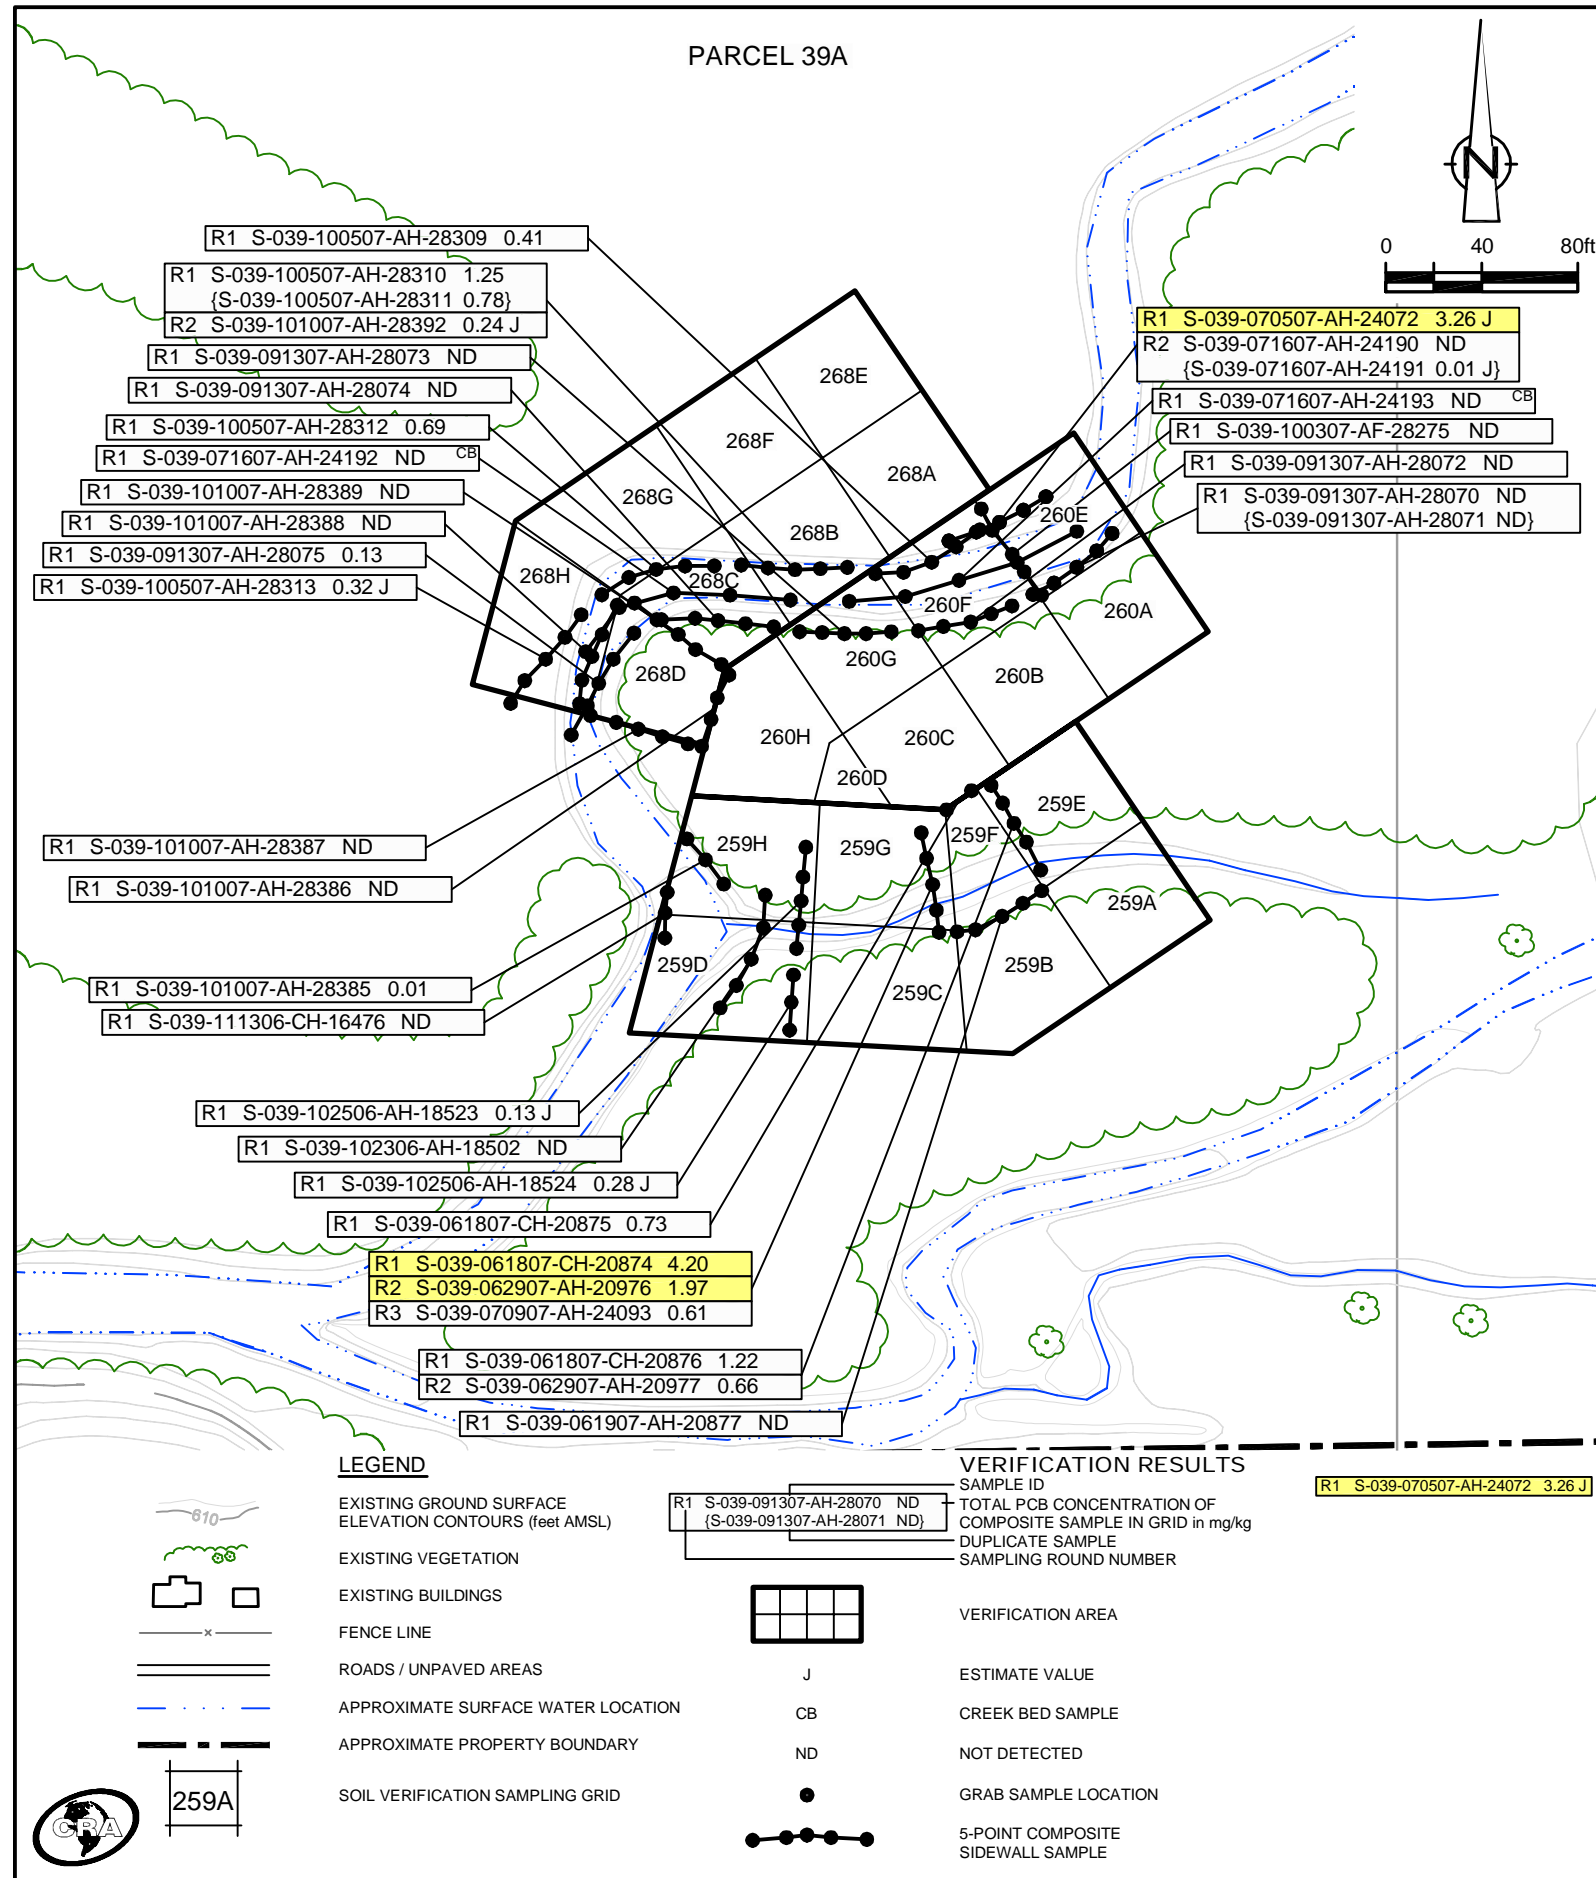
PARCEL 39A

N

0 40 80ft

R1 S-039-100507-AH-28309 0.41
R1 S-039-100507-AH-28310 1.25
{S-039-100507-AH-28311 0.78}
R2 S-039-101007-AH-28392 0.24 J
R1 S-039-091307-AH-28073 ND
R1 S-039-091307-AH-28074 ND
R1 S-039-100507-AH-28312 0.69
R1 S-039-071607-AH-24192 ND CB
R1 S-039-101007-AH-28389 ND
R1 S-039-101007-AH-28388 ND
R1 S-039-091307-AH-28075 0.13
R1 S-039-100507-AH-28313 0.32 J

R1 S-039-070507-AH-24072 3.26 J
R2 S-039-071607-AH-24190 ND
{S-039-071607-AH-24191 0.01 J}
R1 S-039-071607-AH-24193 ND CB
R1 S-039-100307-AF-28275 ND
R1 S-039-091307-AH-28072 ND
R1 S-039-091307-AH-28070 ND
{S-039-091307-AH-28071 ND}

268E
268F
268A
268G
268B
268H
268C
260E
260F
260A
268D
260G
260B
260H
260C
260D
259E
259H
259G
259F
259A
259D
259B
259C

R1 S-039-101007-AH-28387 ND
R1 S-039-101007-AH-28386 ND
R1 S-039-101007-AH-28385 0.01
R1 S-039-111306-CH-16476 ND
R1 S-039-102506-AH-18523 0.13 J
R1 S-039-102306-AH-18502 ND
R1 S-039-102506-AH-18524 0.28 J
R1 S-039-061807-CH-20875 0.73
R1 S-039-061807-CH-20874 4.20
R2 S-039-062907-AH-20976 1.97
R3 S-039-070907-AH-24093 0.61
R1 S-039-061807-CH-20876 1.22
R2 S-039-062907-AH-20977 0.66
R1 S-039-061907-AH-20877 ND

LEGEND

610
EXISTING GROUND SURFACE ELEVATION CONTOURS (feet AMSL)
EXISTING VEGETATION
EXISTING BUILDINGS
FENCE LINE
ROADS / UNPAVED AREAS
APPROXIMATE SURFACE WATER LOCATION
APPROXIMATE PROPERTY BOUNDARY
259A
SOIL VERIFICATION SAMPLING GRID

VERIFICATION RESULTS
R1 S-039-091307-AH-28070 ND
{S-039-091307-AH-28071 ND}
SAMPLE ID
TOTAL PCB CONCENTRATION OF COMPOSITE SAMPLE IN GRID in mg/kg
DUPLICATE SAMPLE
SAMPLING ROUND NUMBER
R1 S-039-070507-AH-24072 3.26 J
VERIFICATION AREA
J ESTIMATE VALUE
CB CREEK BED SAMPLE
ND NOT DETECTED
GRAB SAMPLE LOCATION
5-POINT COMPOSITE SIDEWALL SAMPLE

CRA